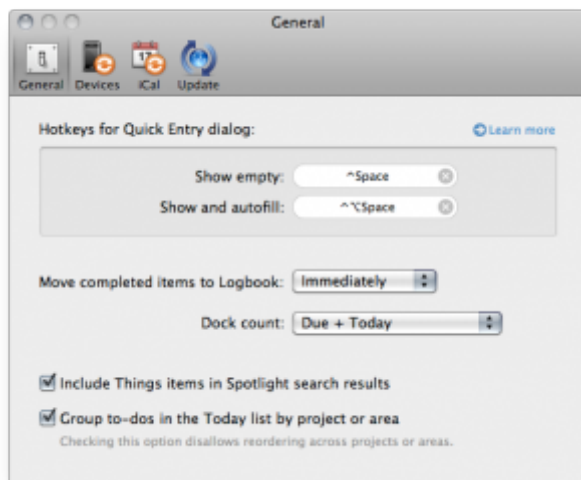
General

General Devices iCal Update

Hotkeys for Quick Entry dialog:

Learn more

Show empty: ^Space

Show and autofill: ^⌥Space

Move completed items to Logbook: Immediately

Dock count: Due + Today

Include Things items in Spotlight search results

Group to-dos in the Today list by project or area

Checking this option disallows reordering across projects or areas.